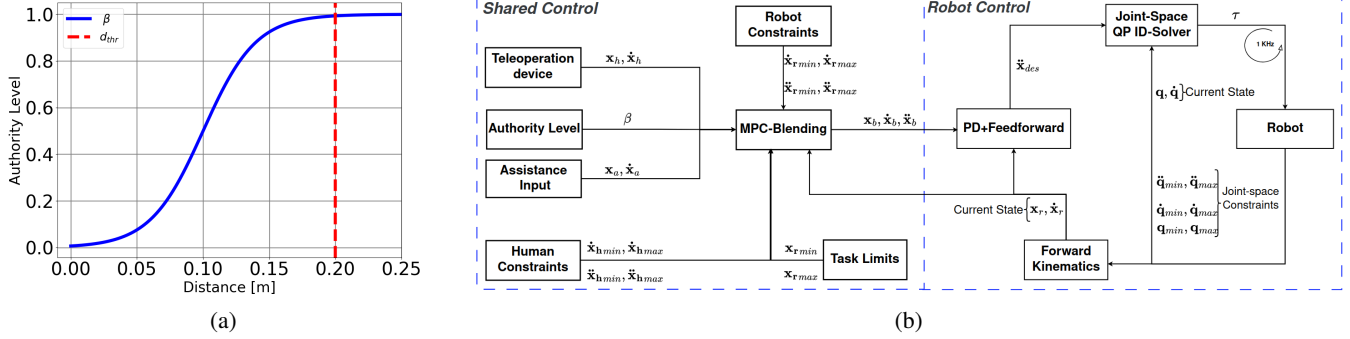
1.0
0.8
0.6
0.4
0.2
0.0
Authority Level
$\beta$
$d_{thr}$
0.00 0.05 0.10 0.15 0.20 0.25
Distance [m]

(a)

Shared Control

Robot Control

Robot Constraints

$\dot{\mathbf{x}}_{\mathbf{r}min}, \dot{\mathbf{x}}_{\mathbf{r}max}$

$\ddot{\mathbf{x}}_{\mathbf{r}min}, \ddot{\mathbf{x}}_{\mathbf{r}max}$

Teleoperation device

$\mathbf{x}_h, \dot{\mathbf{x}}_h$

Authority Level

$\beta$

MPC-Blending

$\mathbf{x}_b, \dot{\mathbf{x}}_b, \ddot{\mathbf{x}}_b$

Assistance Input

$\mathbf{x}_a, \dot{\mathbf{x}}_a$

Human Constraints

$\dot{\mathbf{x}}_{\mathbf{h}min}, \dot{\mathbf{x}}_{\mathbf{h}max}$

$\ddot{\mathbf{x}}_{\mathbf{h}min}, \ddot{\mathbf{x}}_{\mathbf{h}max}$

$\mathbf{x}_{\mathbf{r}min}$

$\mathbf{x}_{\mathbf{r}max}$

Task Limits

Joint-Space QP ID-Solver

$\tau$

1 KHz

$\ddot{\mathbf{x}}_{des}$

$\mathbf{q}, \dot{\mathbf{q}}$ Current State

PD+Feedforward

Robot

$\ddot{\mathbf{q}}_{min}, \ddot{\mathbf{q}}_{max}$

$\dot{\mathbf{q}}_{min}, \dot{\mathbf{q}}_{max}$

$\mathbf{q}_{min}, \mathbf{q}_{max}$

Joint-space Constraints

Current State $\mathbf{x}_r, \dot{\mathbf{x}}_r$

Forward Kinematics

(b)